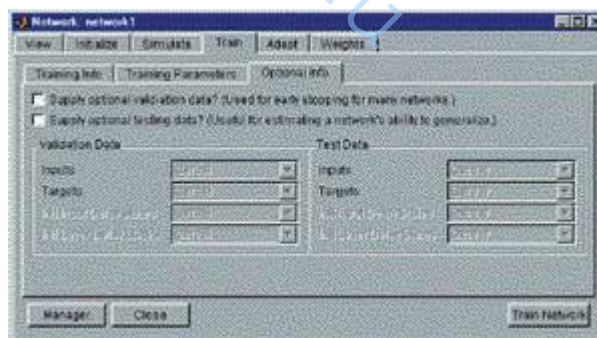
Network: network1

View | Initialize | Simulate | Train | Adapt | Weights

Training Info | Training Parameters | Optional Info

Supply optional validation data? (Used for early stopping for many networks.)

Supply optional testing data? (Useful for estimating a network's ability to generalize.)

Validation Data
Inputs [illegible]
Targets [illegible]
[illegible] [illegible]
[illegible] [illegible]

Test Data
Inputs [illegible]
Targets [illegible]
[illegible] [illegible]
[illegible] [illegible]

Manager | Close | Train Network